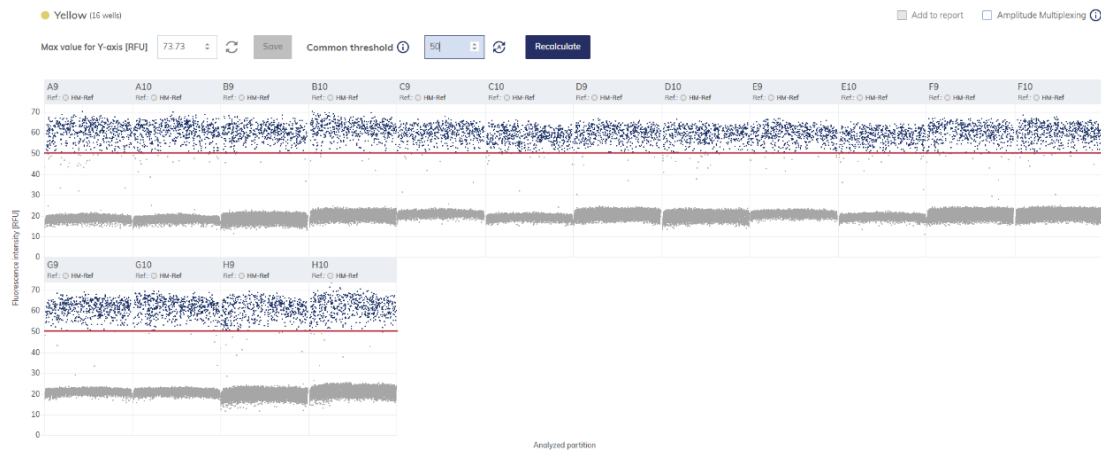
Yellow (16 wells)

Add to report  Amplitude Multiplexing ⓘ

Max value for Y-axis [RFU] 73.73 Save Common threshold ⓘ 50 Recalculate

A9 Ref: HM-Ref
A10 Ref: HM-Ref
B9 Ref: HM-Ref
B10 Ref: HM-Ref
C9 Ref: HM-Ref
C10 Ref: HM-Ref
D9 Ref: HM-Ref
D10 Ref: HM-Ref
E9 Ref: HM-Ref
E10 Ref: HM-Ref
F9 Ref: HM-Ref
F10 Ref: HM-Ref

70
60
50
40
30
20
10

G9 Ref: HM-Ref
G10 Ref: HM-Ref
H9 Ref: HM-Ref
H10 Ref: HM-Ref

70
60
50
40
30
20
10
0

Fluorescence intensity [RFU]

Analyzed partition